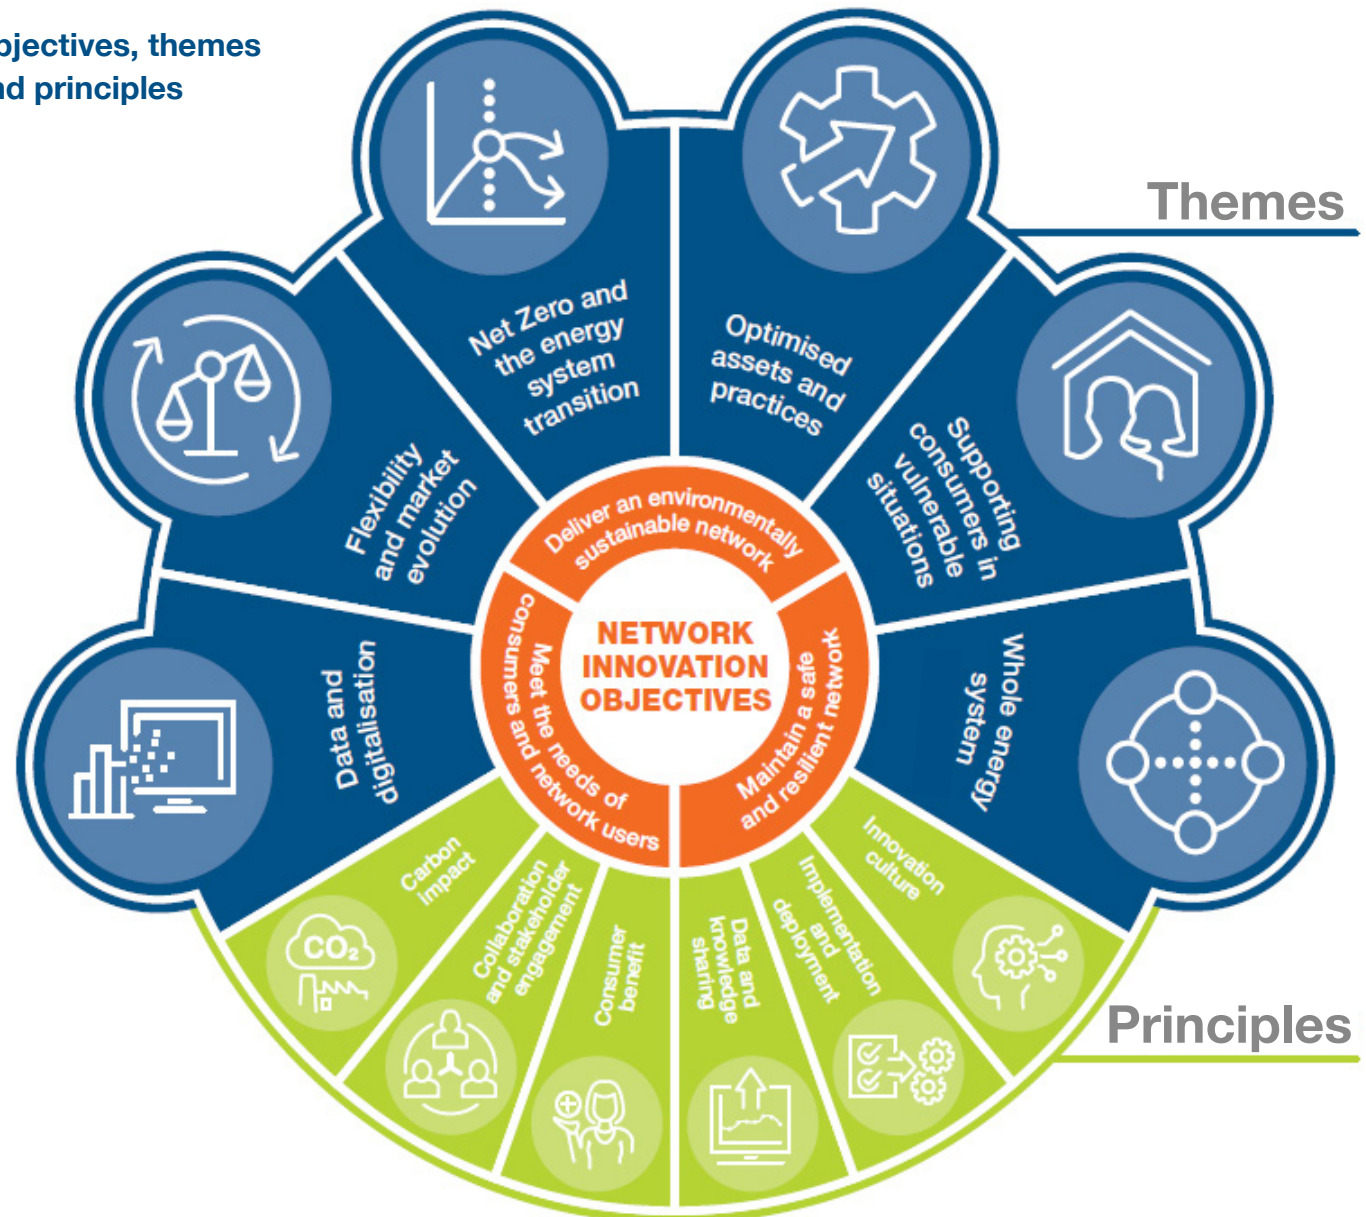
ojectives, themes
d principles

Themes

Net Zero and the energy system transition

Optimised assets and practices

Flexibility and market evolution

Supporting consumers in vulnerable situations

Data and digitalisation

Whole energy system

Deliver an environmentally sustainable network

NETWORK INNOVATION OBJECTIVES

Meet the needs of consumers and network users

Maintain a safe and resilient network

Carbon impact

$CO_2$

Collaboration and stakeholder engagement

Consumer benefit

Data and knowledge sharing

Implementation and deployment

Innovation culture

Principles